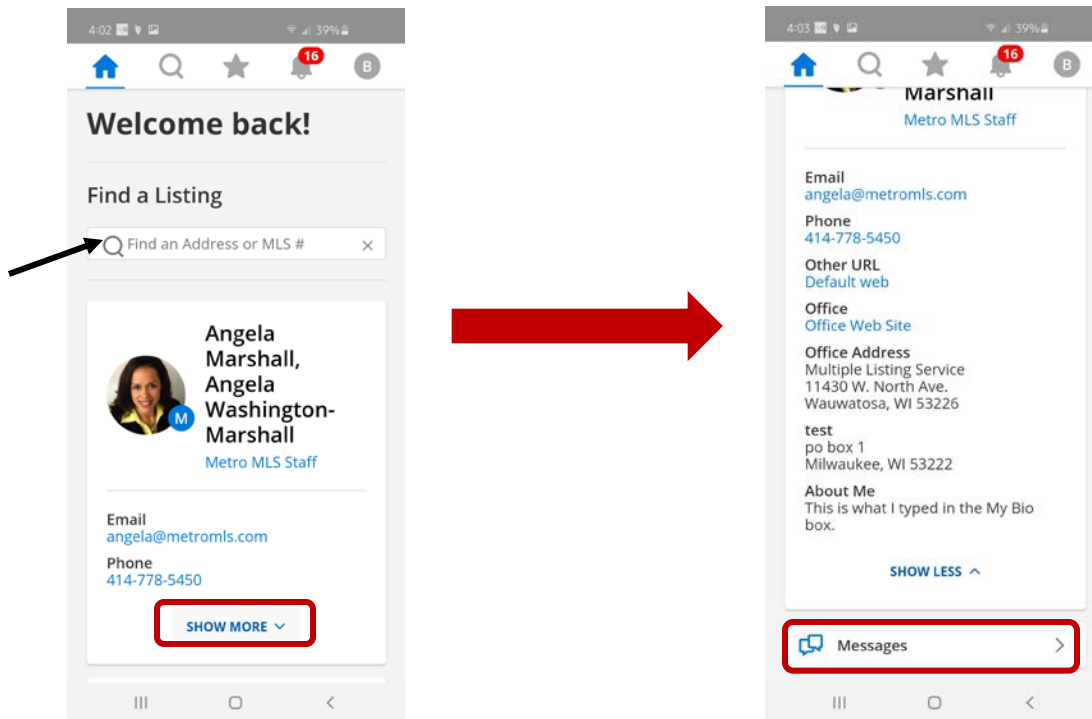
4:02 39%

16 B

Welcome back!

Find a Listing

Find an Address or MLS #

Angela Marshall, Angela Washington-Marshall

M

Metro MLS Staff

Email
angela@metromls.com

Phone
414-778-5450

SHOW MORE

4:03 39%

16 B

Marshall
Metro MLS Staff

Email
angela@metromls.com

Phone
414-778-5450

Other URL
Default web

Office
Office Web Site

Office Address
Multiple Listing Service
11430 W. North Ave.
Wauwatosa, WI 53226

test
po box 1
Milwaukee, WI 53222

About Me
This is what I typed in the My Bio box.

SHOW LESS

Messages